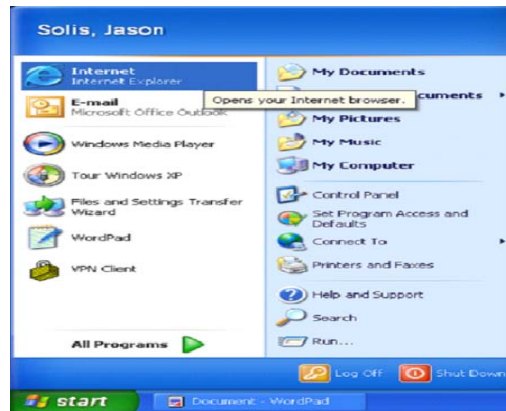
Solis, Jason

Internet
Internet Explorer

E-mail
Microsoft Office Outlook

Windows Media Player

Tour Windows XP

Files and Settings Transfer Wizard

WordPad

VPN Client

All Programs

My Documents

Opens your Internet browser.

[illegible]cuments

My Pictures

My Music

My Computer

Control Panel

Set Program Access and Defaults

Connect To

Printers and Faxes

Help and Support

Search

Run...

Log Off

Shut Down

start

Document - WordPad